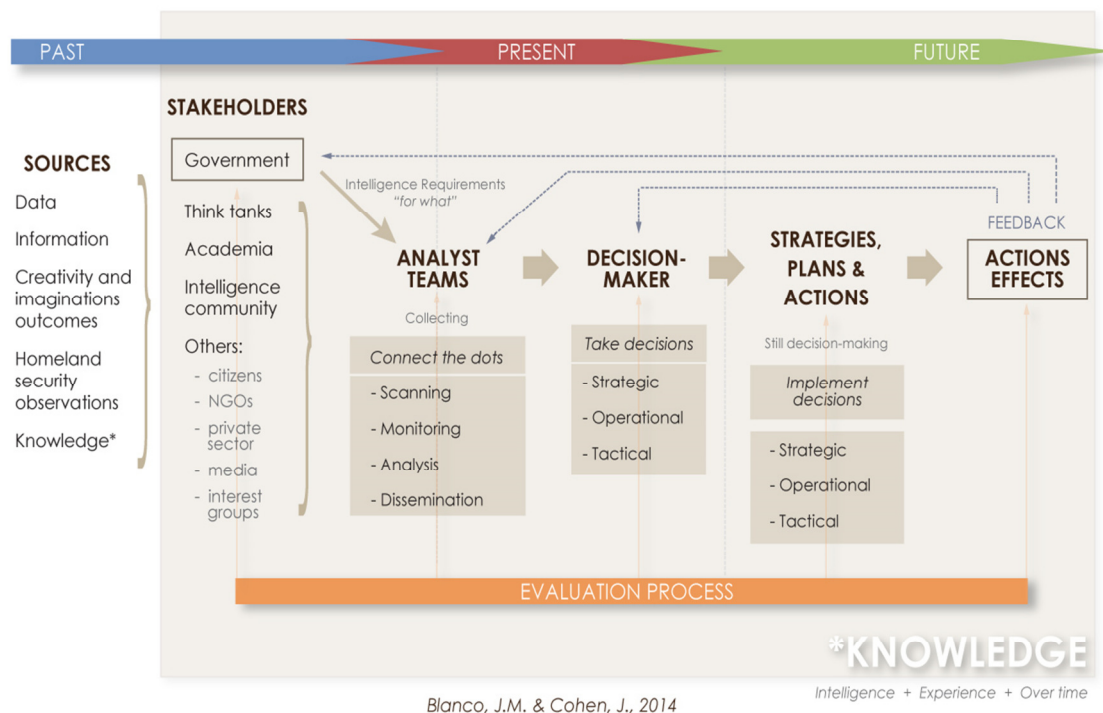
PAST PRESENT FUTURE

STAKEHOLDERS

SOURCES

Data

Information

Creativity and imaginations outcomes

Homeland security observations

Knowledge*

Government

Think tanks

Academia

Intelligence community

Others:
- citizens
- NGOs
- private sector
- media
- interest groups

Intelligence Requirements "for what"

ANALYST TEAMS

Collecting

Connect the dots

- Scanning
- Monitoring
- Analysis
- Dissemination

DECISION-MAKER

Take decisions

- Strategic
- Operational
- Tactical

STRATEGIES, PLANS & ACTIONS

Still decision-making

Implement decisions

- Strategic
- Operational
- Tactical

FEEDBACK

ACTIONS EFFECTS

EVALUATION PROCESS

*KNOWLEDGE

Intelligence + Experience + Over time

Blanco, J.M. & Cohen, J., 2014